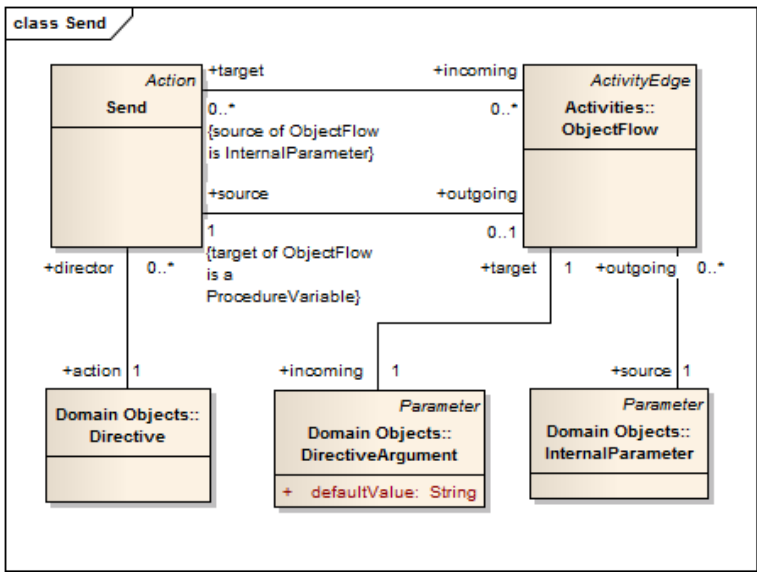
class Send

Action
Send

+target
0..*
{source of ObjectFlow is InternalParameter}

+incoming
0..*

ActivityEdge
Activities::
ObjectFlow

+source
1
{target of ObjectFlow is a ProcedureVariable}

+outgoing
0..1

+director
0..*

+target
1

+outgoing
0..*

+action
1

Domain Objects::
Directive

+incoming
1

Parameter
Domain Objects::
DirectiveArgument

+ defaultValue: String

+source
1

Parameter
Domain Objects::
InternalParameter